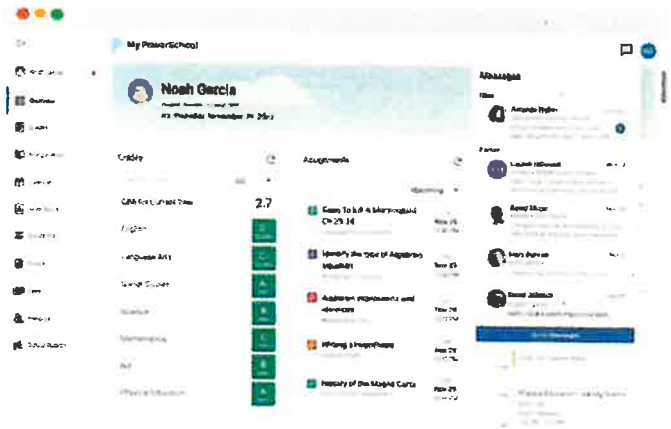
My PowerSchool

Noah Garcia

Grades

GPA for current year 2.7

Algebra

Language Arts

Social Studies

Science

Mathematics

Art

Physical Education

Assignments

Upcoming

Essay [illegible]

Identify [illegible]

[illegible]

Writing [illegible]

History of the Magna Carta

Messages

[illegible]